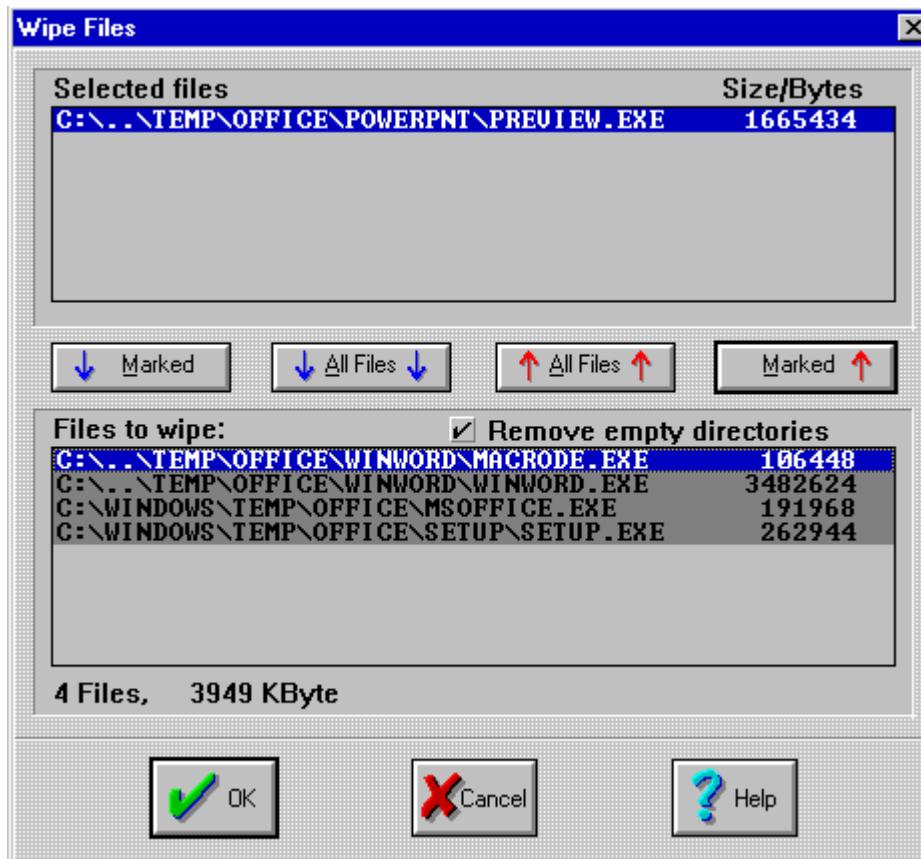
Wipe Files

Selected files | Size/Bytes
C:\..\TEMP\OFFICE\POWERPNT\PREVIEW.EXE 1665434

Marked
All Files
All Files
Marked

Files to wipe:
Remove empty directories

C:\..\TEMP\OFFICE\WINWORD\MACRODE.EXE 106448
C:\..\TEMP\OFFICE\WINWORD\WINWORD.EXE 3482624
C:\WINDOWS\TEMP\OFFICE\MSOFFICE.EXE 191968
C:\WINDOWS\TEMP\OFFICE\SETUP\SETUP.EXE 262944

4 Files, 3949 KByte

OK
Cancel
Help